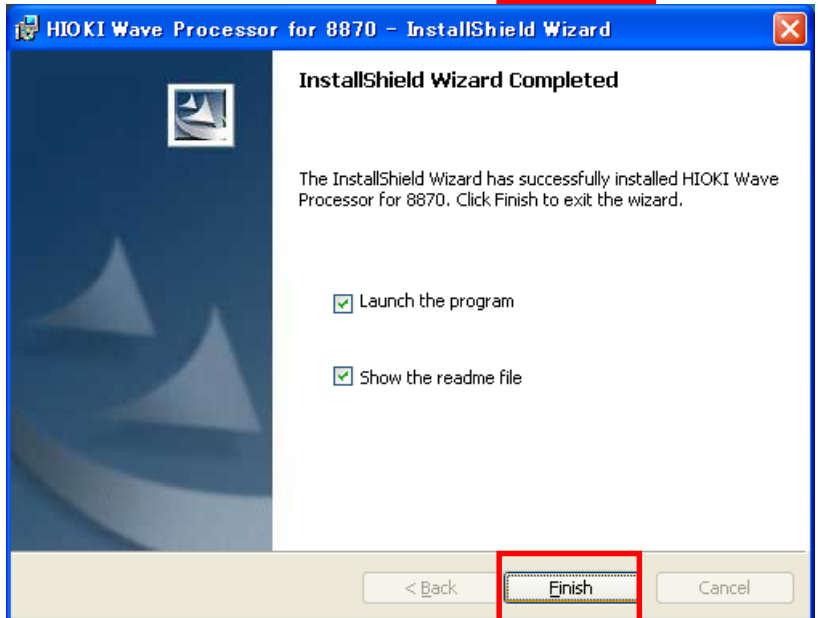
HIOKI Wave Processor for 8870 - InstallShield Wizard

InstallShield Wizard Completed

The InstallShield Wizard has successfully installed HIOKI Wave Processor for 8870. Click Finish to exit the wizard.

Launch the program

Show the readme file

< Back

Finish

Cancel